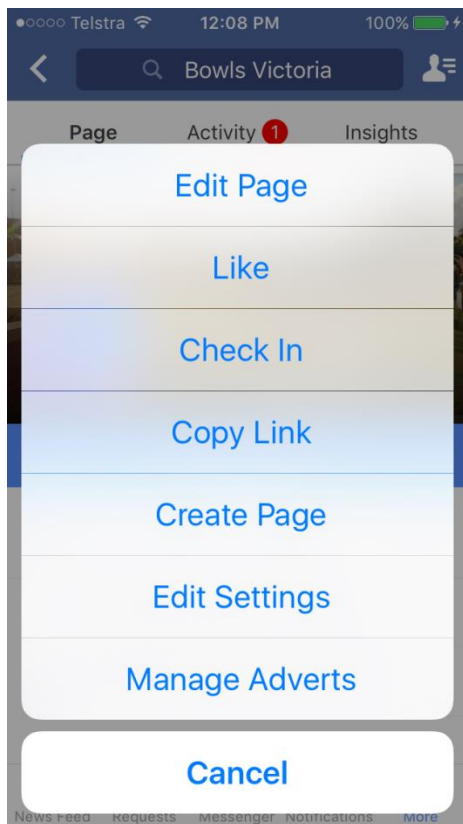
●○○○○ Telstra 12:08 PM 100%

Bowls Victoria

Page Activity 1 Insights

Edit Page

Like

Check In

Copy Link

Create Page

Edit Settings

Manage Adverts

Cancel

News Feed Requests Messenger Notifications More